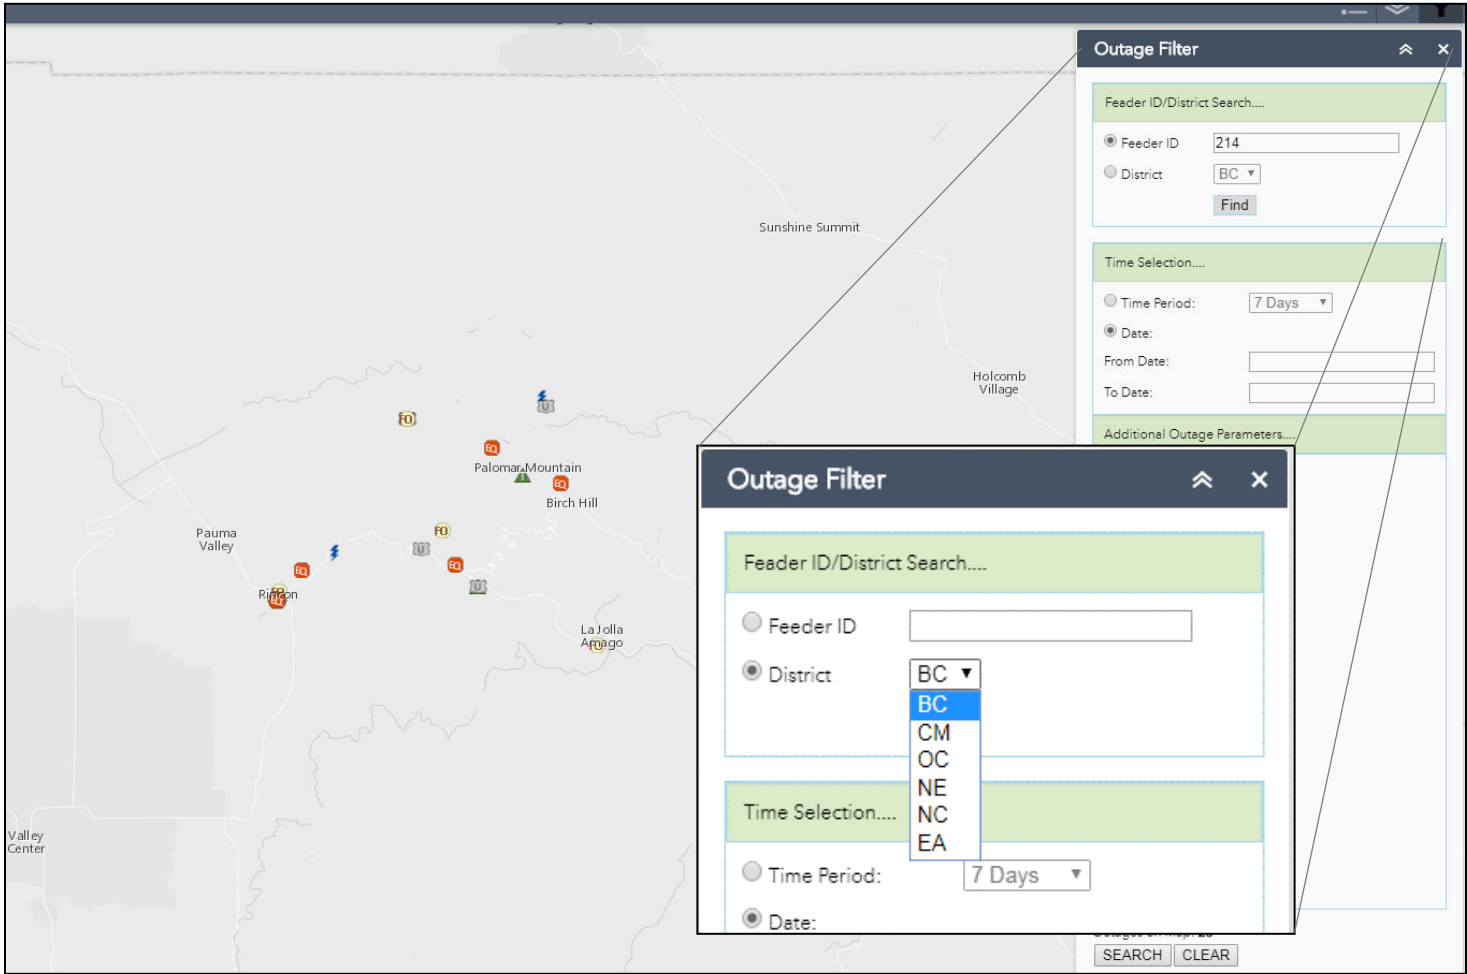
Outage Filter

Feader ID/District Search....

Feeder ID 214

District BC

Find

Time Selection....

Time Period: 7 Days

Date:

From Date:

To Date:

Additional Outage Parameters....

Sunshine Summit

Holcomb Village

FO

Palomar Mountain

EQ

Birch Hill

Pauma Valley

FO

EQ

EQ

Rincon

La Jolla Amago

Valley Center

Outage Filter

Feader ID/District Search....

Feeder ID

District BC

BC
CM
OC
NE
NC
EA

Time Selection....

Time Period: 7 Days

Date:

SEARCH CLEAR